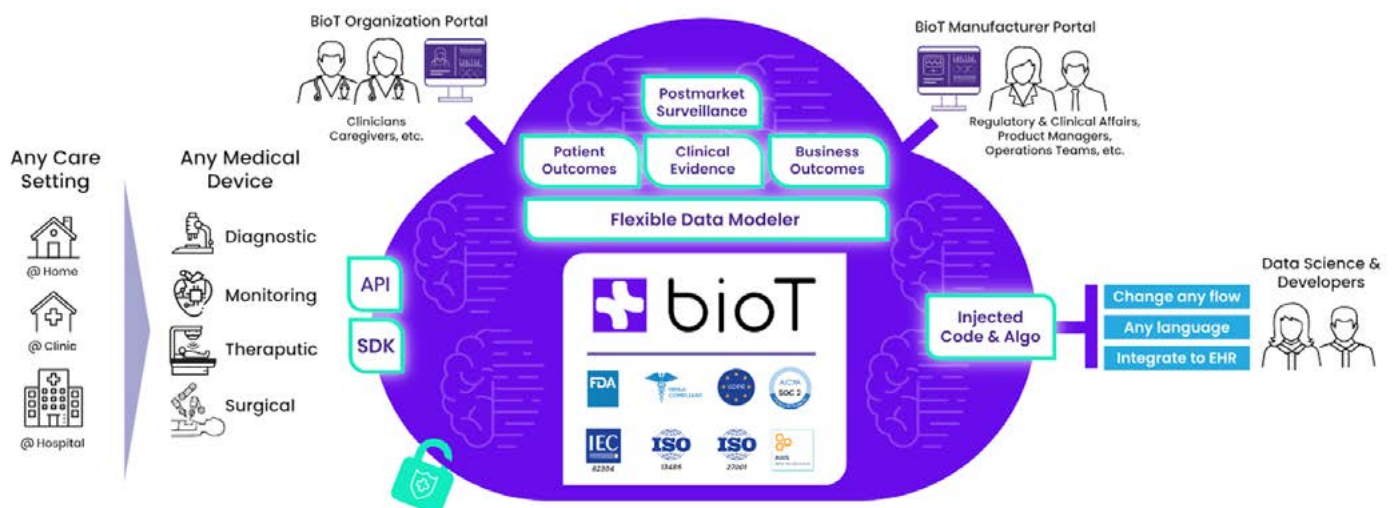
BioT Organization Portal

Clinicians
Caregivers, etc.

BioT Manufacturer Portal

Regulatory & Clinical Affairs,
Product Managers,
Operations Teams, etc.

Any Care Setting

@ Home

@ Clinic

@ Hospital

Any Medical Device

Diagnostic

Monitoring

Theraputic

Surgical

Postmarket Surveillance

Patient Outcomes

Clinical Evidence

Business Outcomes

Flexible Data Modeler

API

SDK

bioT

FDA

HIPAA COMPLIANT

GDPR

AICPA SOC 2

IEC 62304

ISO 13485

ISO 27001

AWS

Injected Code & Algo

Change any flow

Any language

Integrate to EHR

Data Science & Developers